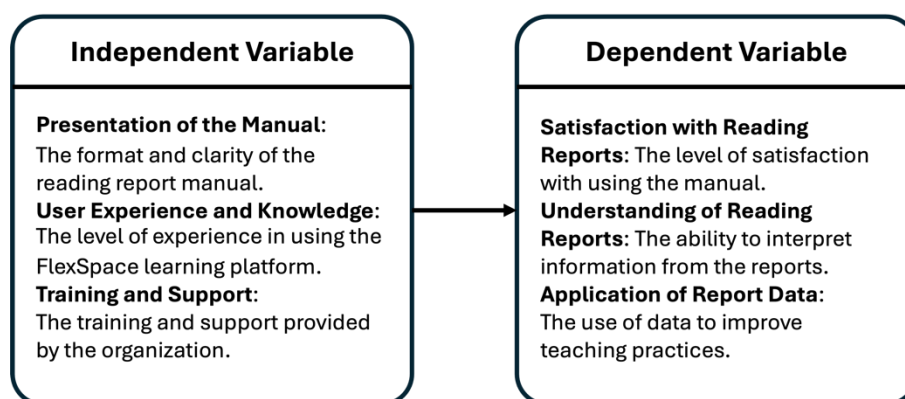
Independent Variable

Presentation of the Manual: The format and clarity of the reading report manual.
User Experience and Knowledge: The level of experience in using the FlexSpace learning platform.
Training and Support: The training and support provided by the organization.

Dependent Variable

Satisfaction with Reading Reports: The level of satisfaction with using the manual.
Understanding of Reading Reports: The ability to interpret information from the reports.
Application of Report Data: The use of data to improve teaching practices.